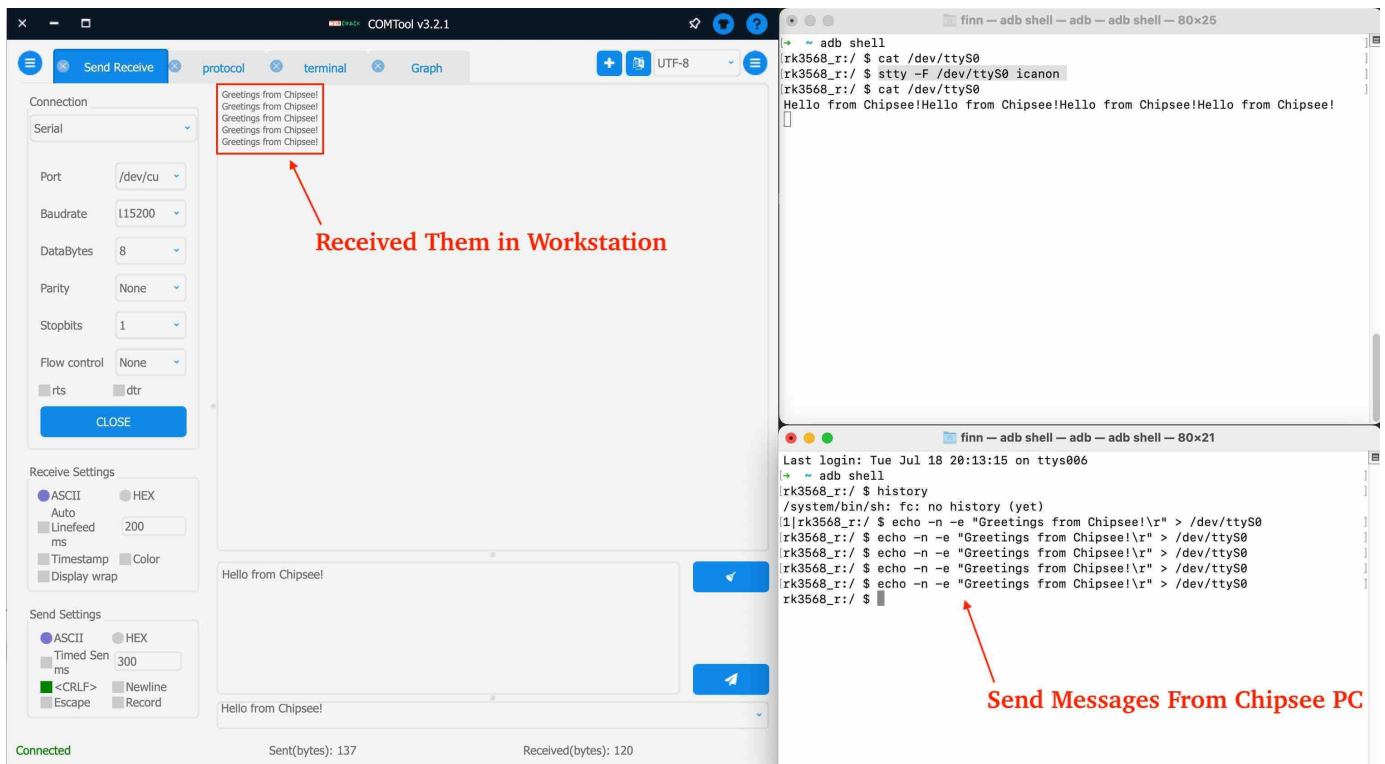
COMTool v3.2.1

Send Receive protocol terminal Graph

UTF-8

Connection
Serial
Port /dev/cu
Baudrate 115200
DataBytes 8
Parity None
Stopbits 1
Flow control None
rts dtr
CLOSE

Greetings from Chipsee!
Greetings from Chipsee!
Greetings from Chipsee!
Greetings from Chipsee!
Greetings from Chipsee!

Received Them in Workstation

Receive Settings
ASCII HEX
Auto Linefeed ms 200
Timestamp Color
Display wrap

Hello from Chipsee!

Send Settings
ASCII HEX
Timed Sen ms 300
<CRLF> Newline
Escape Record

Hello from Chipsee!

Connected Sent(bytes): 137 Received(bytes): 120

finn — adb shell — adb — adb shell — 80×25
→ ~ adb shell
rk3568_r:/ $ cat /dev/ttyS0
rk3568_r:/ $ stty -F /dev/ttyS0 icanon
rk3568_r:/ $ cat /dev/ttyS0
Hello from Chipsee!Hello from Chipsee!Hello from Chipsee!Hello from Chipsee!

finn — adb shell — adb — adb shell — 80×21
Last login: Tue Jul 18 20:13:15 on ttys006
→ ~ adb shell
rk3568_r:/ $ history
/system/bin/sh: fc: no history (yet)
1|rk3568_r:/ $ echo -n -e "Greetings from Chipsee!\r" > /dev/ttyS0
rk3568_r:/ $ echo -n -e "Greetings from Chipsee!\r" > /dev/ttyS0
rk3568_r:/ $ echo -n -e "Greetings from Chipsee!\r" > /dev/ttyS0
rk3568_r:/ $ echo -n -e "Greetings from Chipsee!\r" > /dev/ttyS0
rk3568_r:/ $ echo -n -e "Greetings from Chipsee!\r" > /dev/ttyS0
rk3568_r:/ $

Send Messages From Chipsee PC